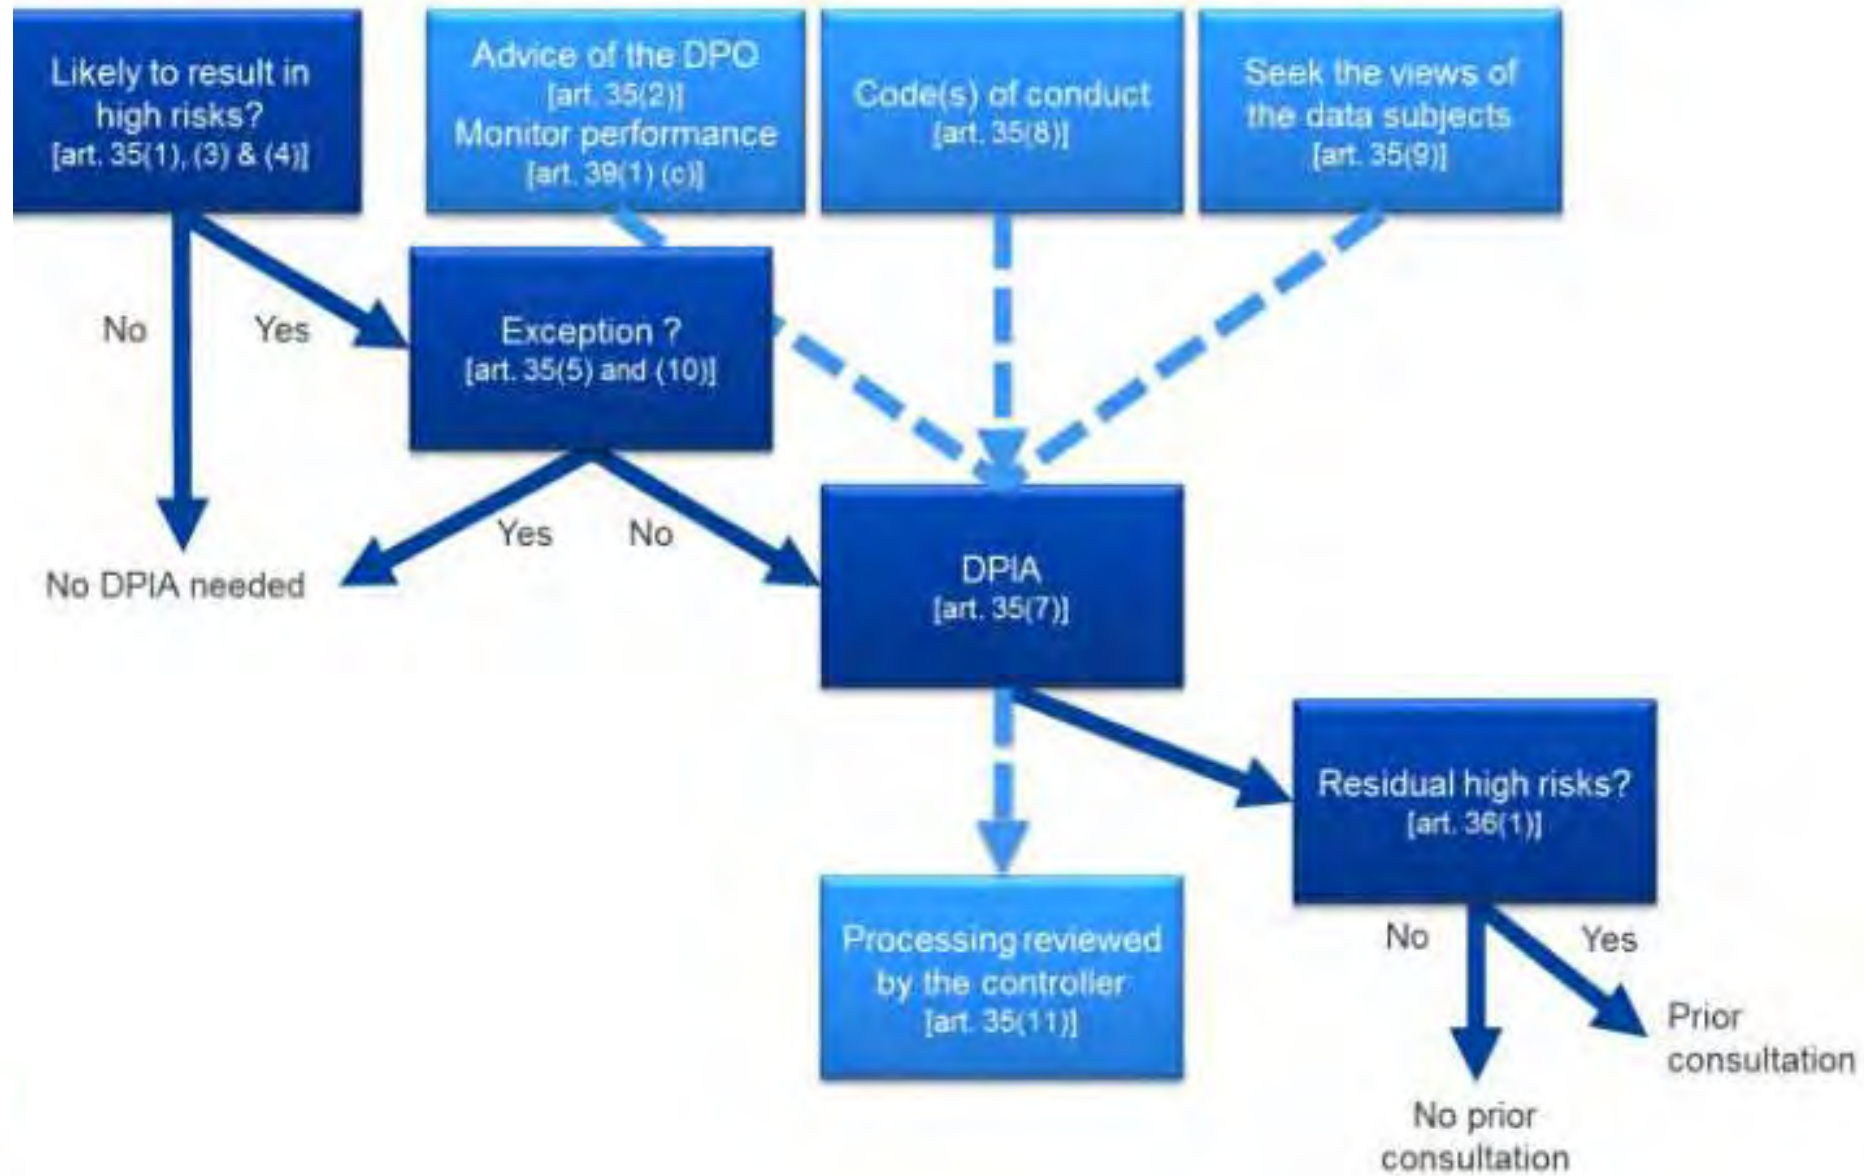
Likely to result in high risks? [art. 35(1), (3) & (4)]

Advice of the DPO [art. 35(2)] Monitor performance [art. 39(1) (c)]

Code(s) of conduct [art. 35(8)]

Seek the views of the data subjects [art. 35(9)]

No

Yes

Exception ? [art. 35(5) and (10)]

Yes

No

No DPIA needed

DPIA [art. 35(7)]

Residual high risks? [art. 36(1)]

Processing reviewed by the controller [art. 35(11)]

No

Yes

Prior consultation

No prior consultation